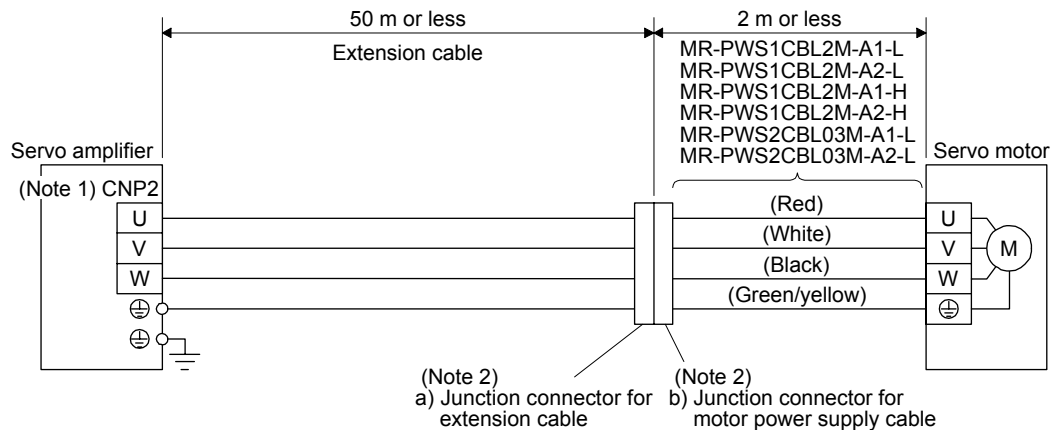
50 m or less

Extension cable

2 m or less

MR-PWS1CBL2M-A1-L
MR-PWS1CBL2M-A2-L
MR-PWS1CBL2M-A1-H
MR-PWS1CBL2M-A2-H
MR-PWS2CBL03M-A1-L
MR-PWS2CBL03M-A2-L

Servo amplifier

(Note 1) CNP2

U
V
W
⏚
⏚

(Red)
(White)
(Black)
(Green/yellow)

Servo motor

U
V
W
⏚

M

(Note 2)
a) Junction connector for extension cable

(Note 2)
b) Junction connector for motor power supply cable